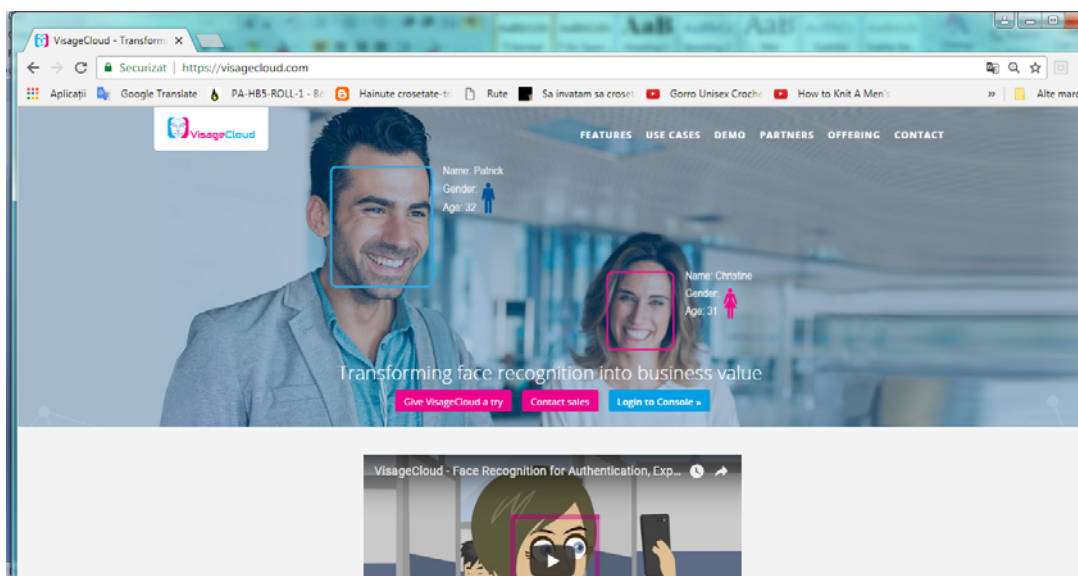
VisageCloud - Transform ×

Securizat | https://visagecloud.com

Aplicații Google Translate PA-HB5-ROLL-1 - 8 Hainute crosetate-tr Rute Sa invatam sa croset Gorro Unisex Croche How to Knit A Men's » Alte marc

VisageCloud

FEATURES USE CASES DEMO PARTNERS OFFERING CONTACT

Name: Patrick
Gender:
Age: 32

Name: Christine
Gender:
Age: 31

Transforming face recognition into business value

Give VisageCloud a try Contact sales Login to Console »

VisageCloud - Face Recognition for Authentication, Exp...